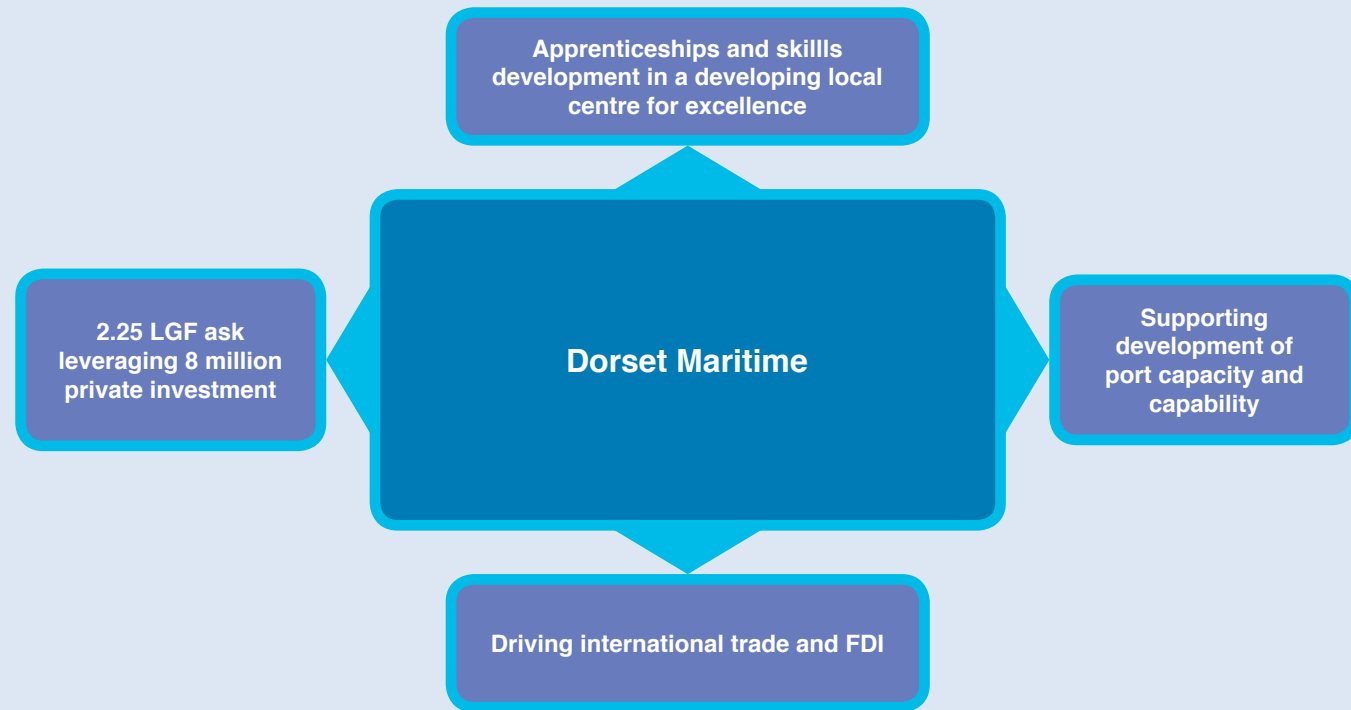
Apprenticeships and skillls development in a developing local centre for excellence

2.25 LGF ask leveraging 8 million private investment

Dorset Maritime

Supporting development of port capacity and capability

Driving international trade and FDI